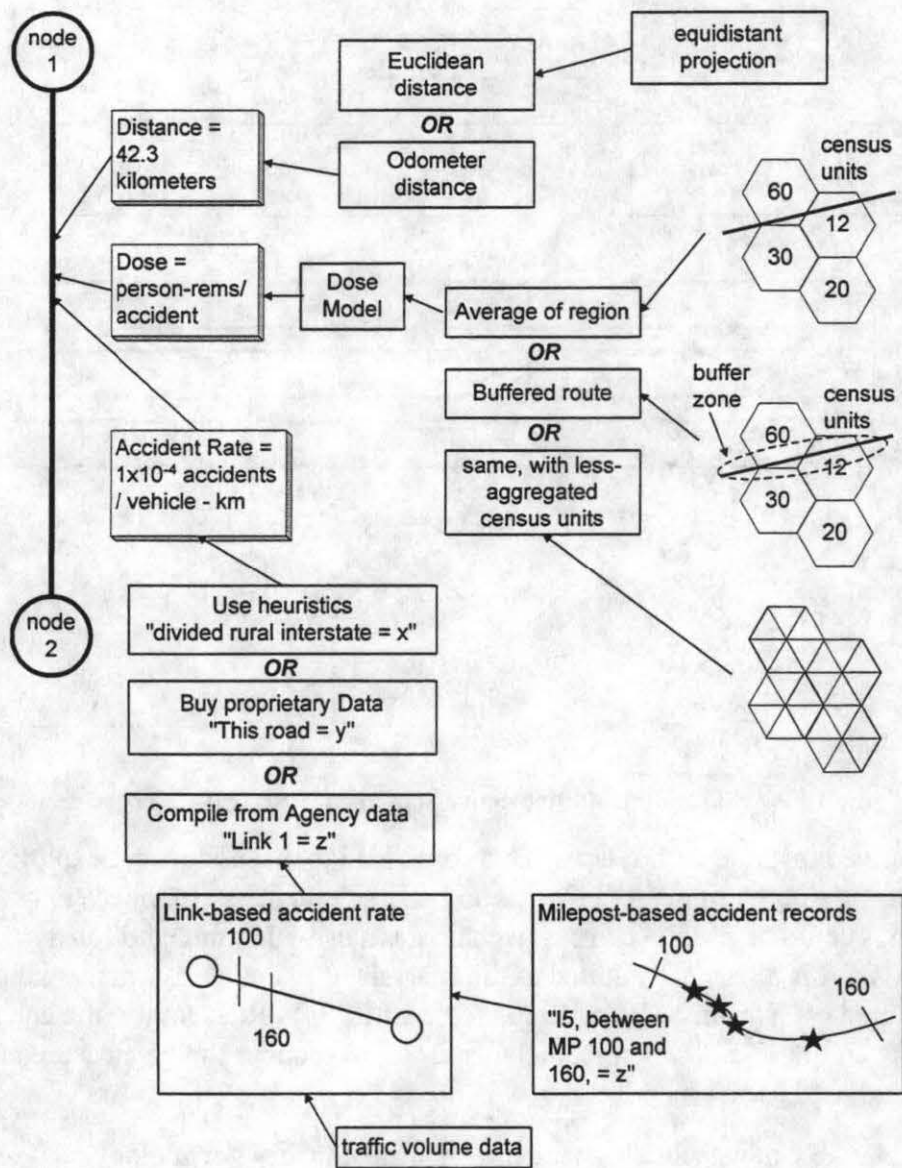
node 1

equidistant projection

Euclidean distance

OR

Distance = 42.3 kilometers

Odometer distance

census units

60

12

30

20

Dose = person-rems/ accident

Dose Model

Average of region

OR

Buffered route

buffer zone

census units

OR

60

12

30

20

Accident Rate = $1x10^{-4}$ accidents / vehicle - km

same, with less-aggregated census units

node 2

Use heuristics "divided rural interstate = x"

OR

Buy proprietary Data "This road = y"

OR

Compile from Agency data "Link 1 = z"

Link-based accident rate

100

160

Milepost-based accident records

100

160

"I5, between MP 100 and 160, = z"

traffic volume data